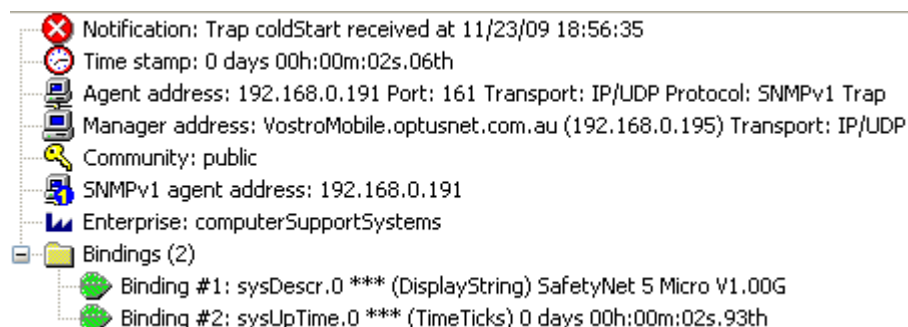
Notification: Trap coldStart received at 11/23/09 18:56:35
Time stamp: 0 days 00h:00m:02s.06th
Agent address: 192.168.0.191 Port: 161 Transport: IP/UDP Protocol: SNMPv1 Trap
Manager address: VostroMobile.optusnet.com.au (192.168.0.195) Transport: IP/UDP
Community: public
SNMPv1 agent address: 192.168.0.191
Enterprise: computerSupportSystems
Bindings (2)
Binding #1: sysDescr.0 *** (DisplayString) SafetyNet 5 Micro V1.00G
Binding #2: sysUpTime.0 *** (TimeTicks) 0 days 00h:00m:02s.93th